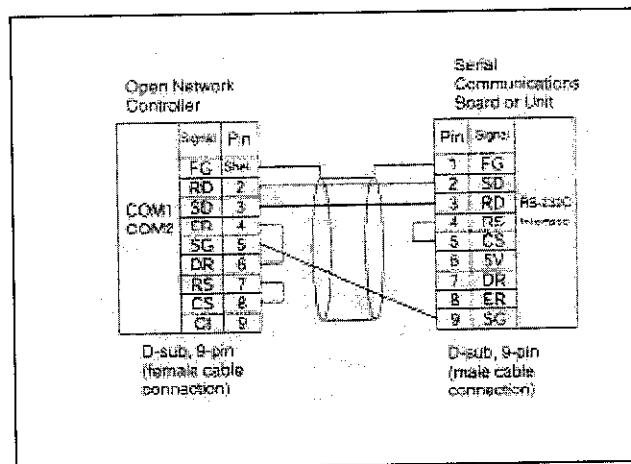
Open Network Controller

| Signal | Pin |
|---|---|
| FG | Shell |
| RD | 2 |
| SD | 3 |
| ER | 4 |
| SG | 5 |
| DR | 6 |
| RS | 7 |
| CS | 8 |
| CI | 9 |

COM1
COM2

D-sub, 9-pin (female cable connection)

Serial Communications Board or Unit

| Pin | Signal |
|---|---|
| 1 | FG |
| 2 | SD |
| 3 | RD |
| 4 | RS |
| 5 | CS |
| 6 | 5V |
| 7 | DR |
| 8 | ER |
| 9 | SG |

RS-232C Interface

D-sub, 9-pin (male cable connection)